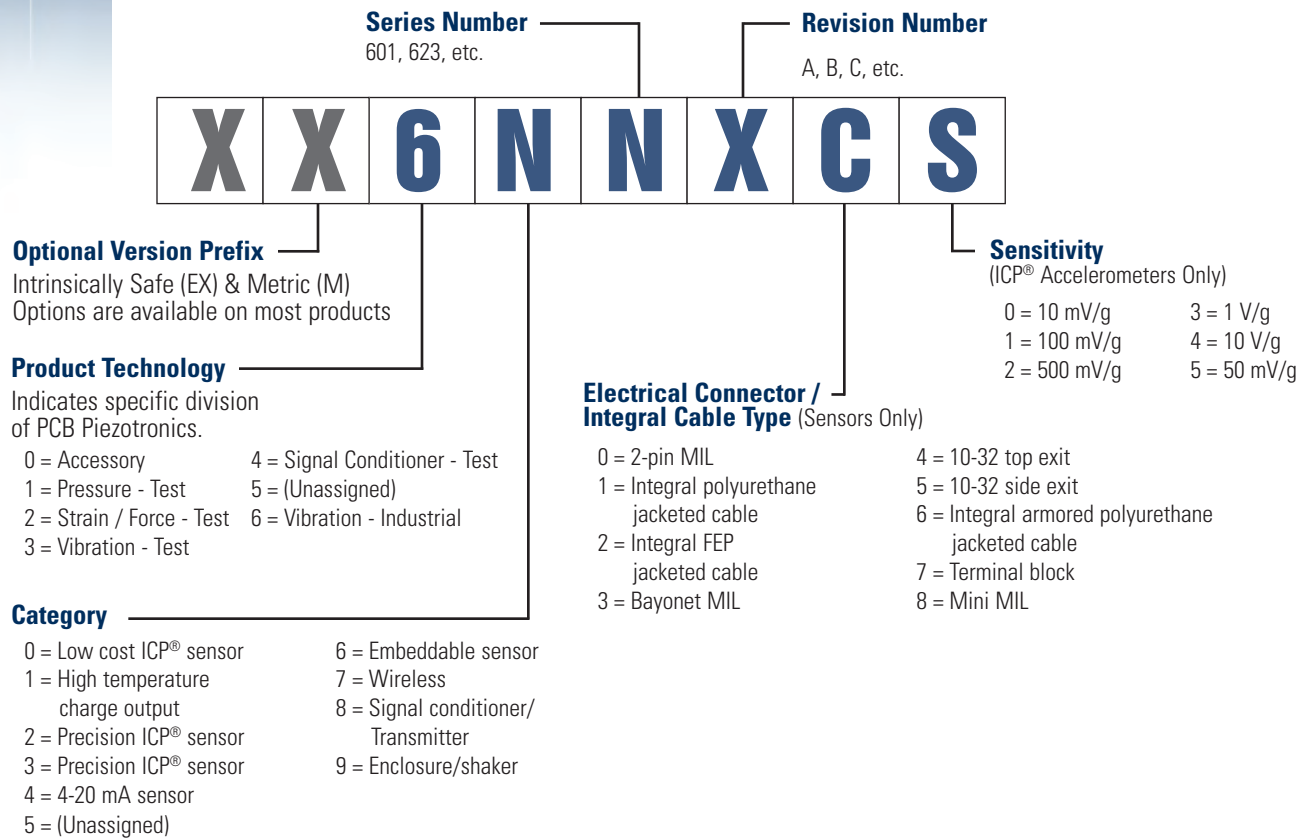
Series Number
601, 623, etc.

Revision Number
A, B, C, etc.

| X | X | 6 | N | N | X | C | S |
|---|---|---|---|---|---|---|---|

Optional Version Prefix
Intrinsically Safe (EX) & Metric (M) Options are available on most products

Product Technology
Indicates specific division of PCB Piezotronics.

0 = Accessory
1 = Pressure - Test
2 = Strain / Force - Test
3 = Vibration - Test

4 = Signal Conditioner - Test
5 = (Unassigned)
6 = Vibration - Industrial

Category
0 = Low cost ICP® sensor
1 = High temperature charge output
2 = Precision ICP® sensor
3 = Precision ICP® sensor
4 = 4-20 mA sensor
5 = (Unassigned)

6 = Embeddable sensor
7 = Wireless
8 = Signal conditioner/ Transmitter
9 = Enclosure/shaker

Sensitivity
(ICP® Accelerometers Only)
0 = 10 mV/g
1 = 100 mV/g
2 = 500 mV/g

3 = 1 V/g
4 = 10 V/g
5 = 50 mV/g

Electrical Connector / Integral Cable Type (Sensors Only)
0 = 2-pin MIL
1 = Integral polyurethane jacketed cable
2 = Integral FEP jacketed cable
3 = Bayonet MIL

4 = 10-32 top exit
5 = 10-32 side exit
6 = Integral armored polyurethane jacketed cable
7 = Terminal block
8 = Mini MIL